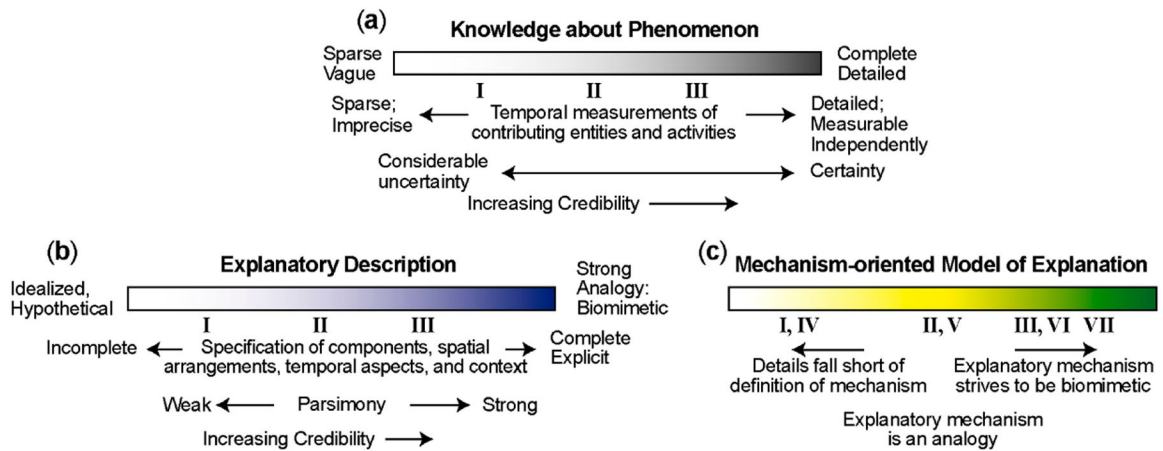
(a)
Knowledge about Phenomenon

Sparse Vague

Complete Detailed

I II III

Sparse; Imprecise

Temporal measurements of contributing entities and activities

Detailed; Measurable Independently

Considerable uncertainty

Certainty

Increasing Credibility

(b)
Explanatory Description

Idealized, Hypothetical

Strong Analogy: Biomimetic

I II III

Incomplete

Specification of components, spatial arrangements, temporal aspects, and context

Complete Explicit

Weak

Parsimony

Strong

Increasing Credibility

(c)
Mechanism-oriented Model of Explanation

I, IV II, V III, VI VII

Details fall short of definition of mechanism

Explanatory mechanism strives to be biomimetic

Explanatory mechanism is an analogy